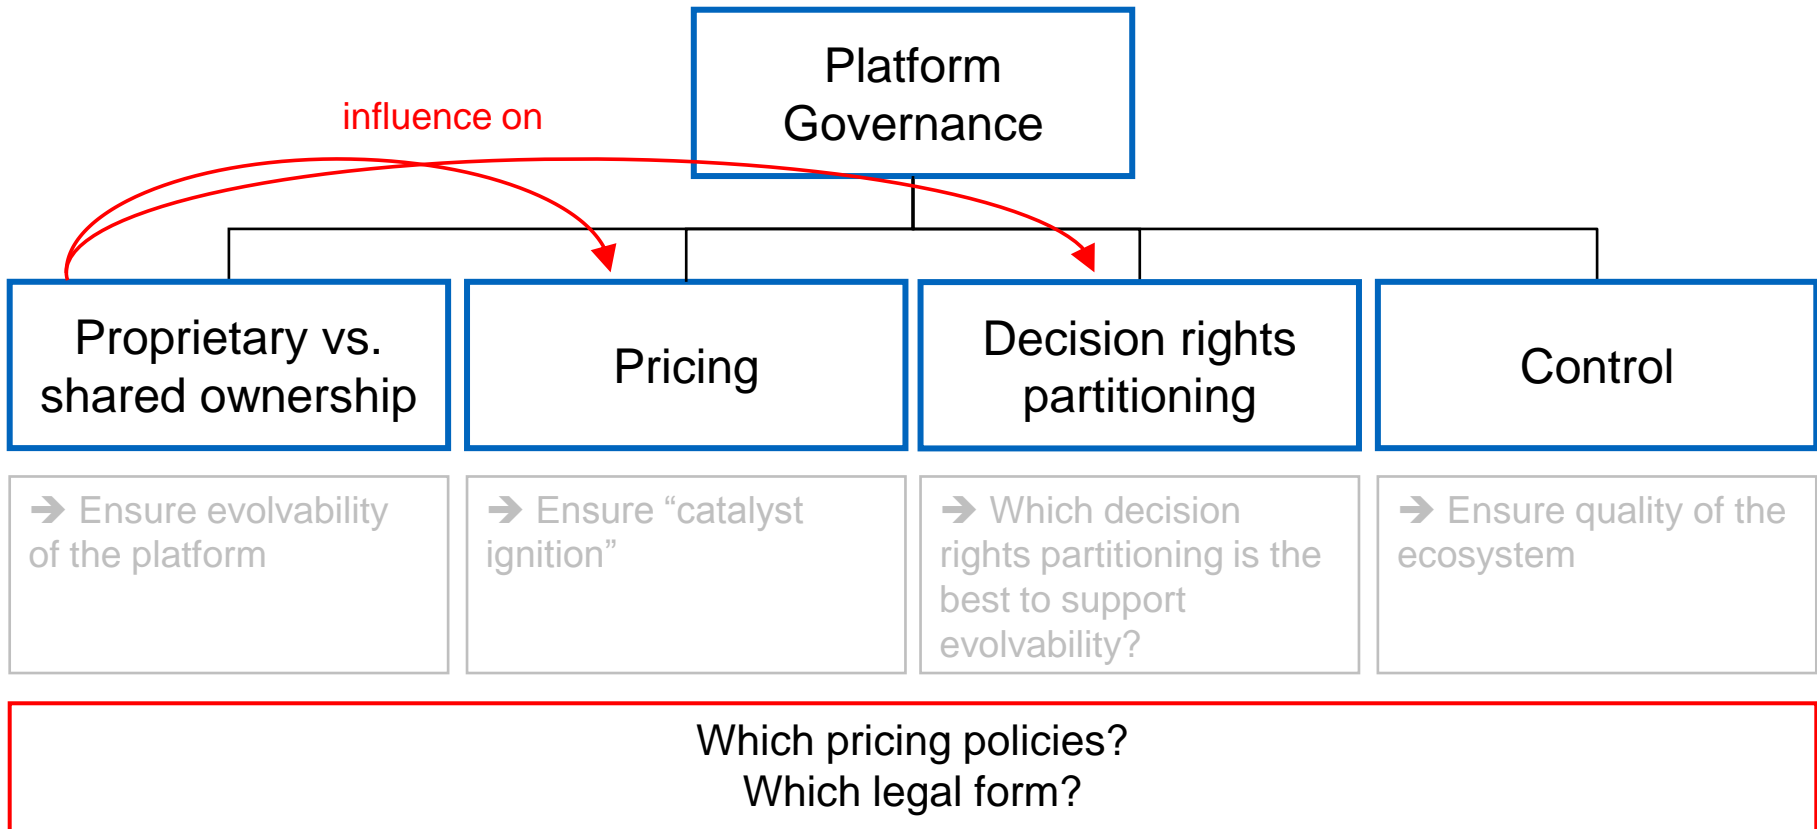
Platform Governance

influence on

Proprietary vs. shared ownership

Pricing

Decision rights partitioning

Control

➔ Ensure evolvability of the platform

➔ Ensure “catalyst ignition”

➔ Which decision rights partitioning is the best to support evolvability?

➔ Ensure quality of the ecosystem

Which pricing policies?
Which legal form?